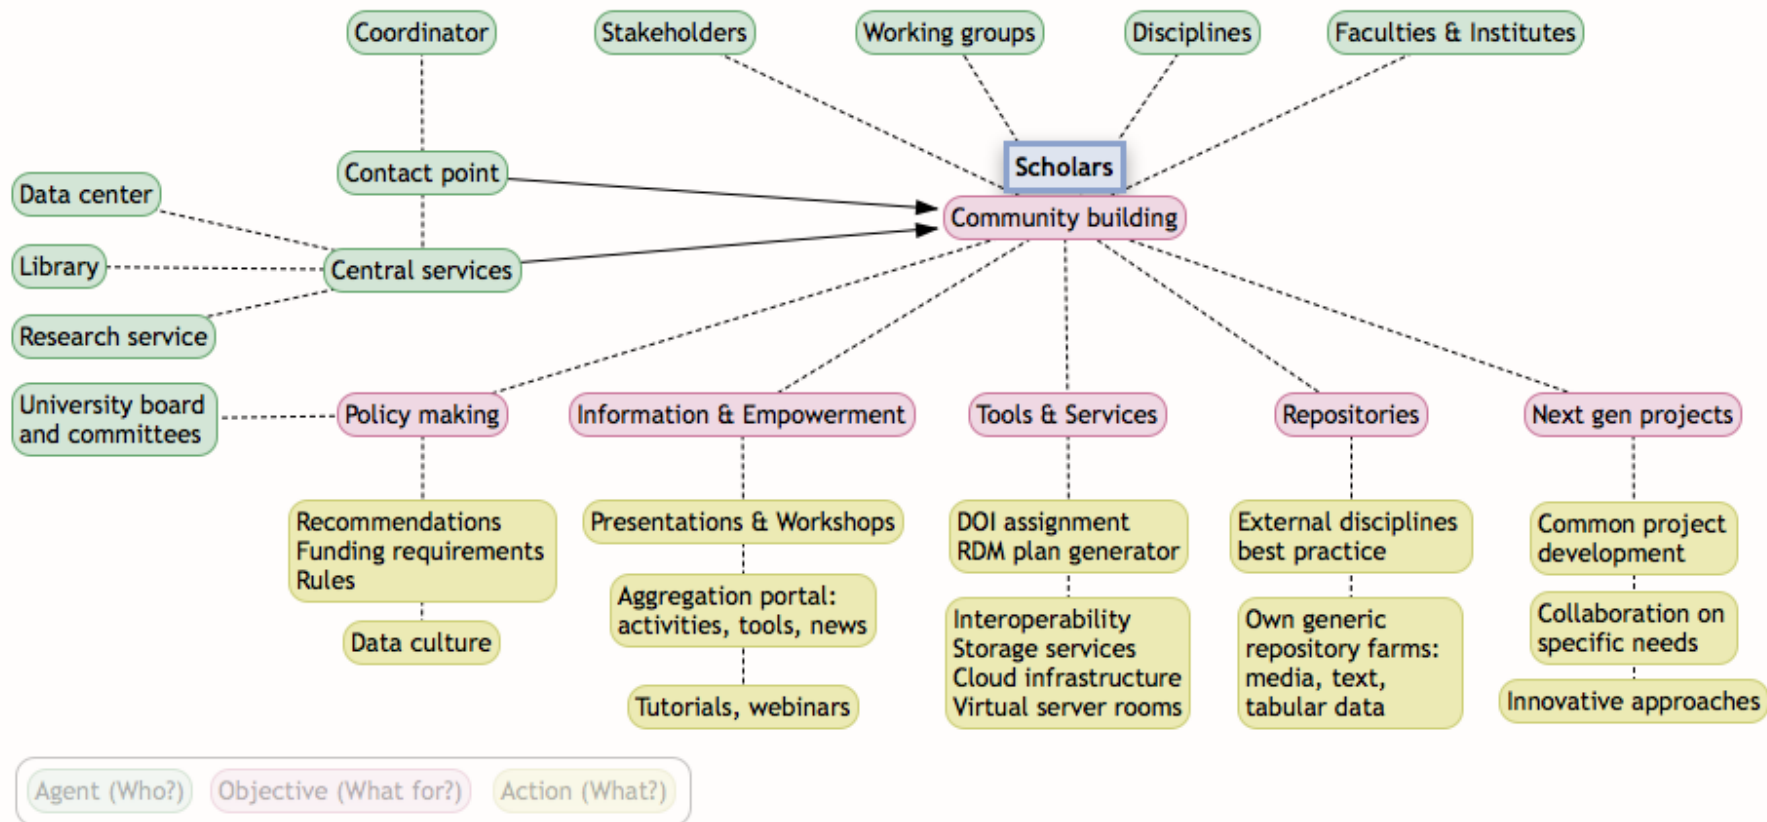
Coordinator

Stakeholders

Working groups

Disciplines

Faculties & Institutes

Scholars

Contact point

Data center

Community building

Library

Central services

Research service

University board and committees

Policy making

Information & Empowerment

Tools & Services

Repositories

Next gen projects

Recommendations
Funding requirements
Rules

Data culture

Presentations & Workshops

Aggregation portal: activities, tools, news

Tutorials, webinars

DOI assignment
RDM plan generator

Interoperability
Storage services
Cloud infrastructure
Virtual server rooms

External disciplines best practice

Own generic repository farms: media, text, tabular data

Common project development

Collaboration on specific needs

Innovative approaches

Agent (Who?)

Objective (What for?)

Action (What?)